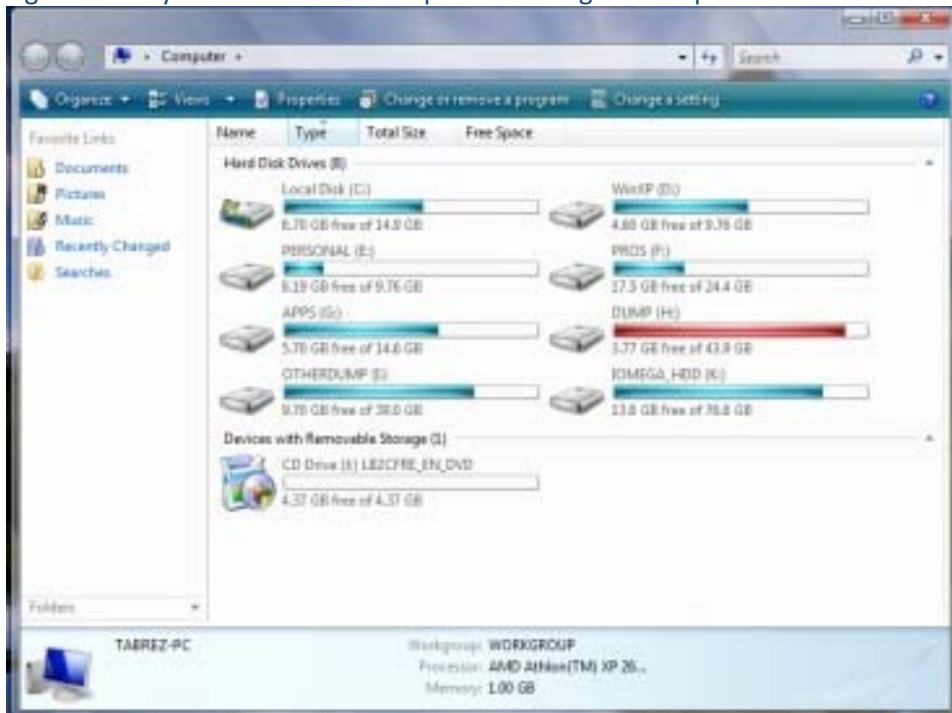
Computer

Search

Organize Views Properties Change or remove a program Change a setting

Favorite Links

Documents

Pictures

Music

Recently Changed

Searches

Name Type Total Size Free Space

Hard Disk Drives (8)

Local Disk (C:)

6.70 GB free of 14.8 GB

WinXP (D:)

4.88 GB free of 9.76 GB

PERSONAL (E:)

8.19 GB free of 9.76 GB

PROS (F:)

17.5 GB free of 24.4 GB

APPS (G:)

5.70 GB free of 14.6 GB

DUMP (H:)

3.77 GB free of 43.9 GB

OTHERDUMP (I:)

9.70 GB free of 38.0 GB

IOMEGA_HDD (K:)

13.8 GB free of 76.6 GB

Devices with Removable Storage (1)

CD Drive (J:) LB2CFRE_EN_DVD

4.37 GB free of 4.37 GB

Folders

TABREZ-PC

Workgroup: WORKGROUP

Processor: AMD Athlon(TM) XP 26...

Memory: 1.00 GB